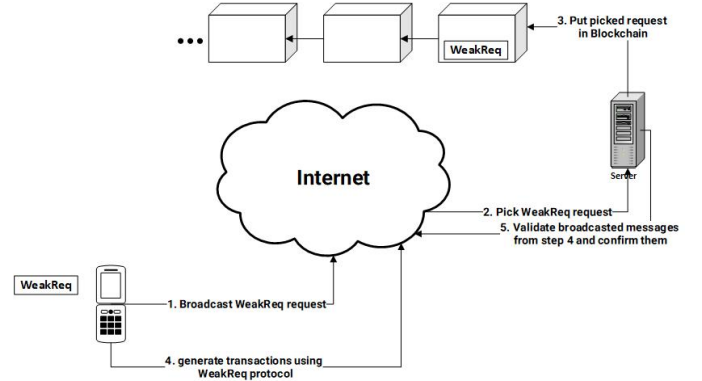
...

WeakReq

3. Put picked request in Blockchain

Internet

Server

2. Pick WeakReq request

5. Validate broadcasted messages from step 4 and confirm them

WeakReq

1. Broadcast WeakReq request

4. generate transactions using WeakReq protocol